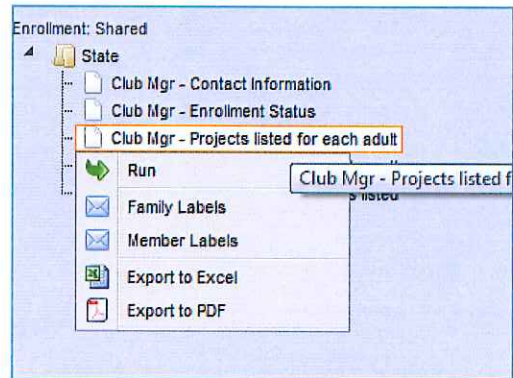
Enrollment: Shared
State
Club Mgr - Contact Information
Club Mgr - Enrollment Status
Club Mgr - Projects listed for each adult
Run
Club Mgr - Projects listed f
s listed
Family Labels
Member Labels
Export to Excel
Export to PDF